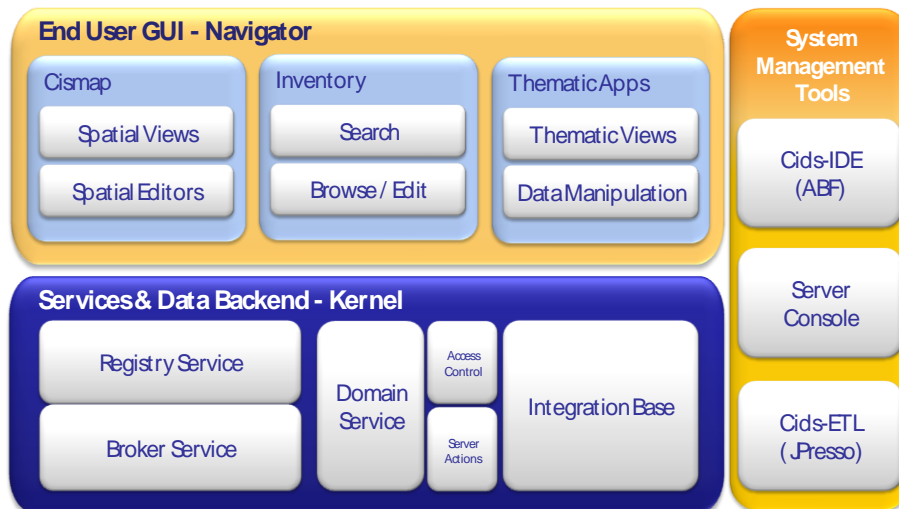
End User GUI - Navigator

Cismap

Spatial Views

Spatial Editors

Inventory

Search

Browse / Edit

Thematic Apps

Thematic Views

Data Manipulation

System Management Tools

Cids-IDE (ABF)

Server Console

Cids-ETL (JPresso)

Services & Data Backend - Kernel

Registry Service

Broker Service

Domain Service

Access Control

Server Actions

Integration Base